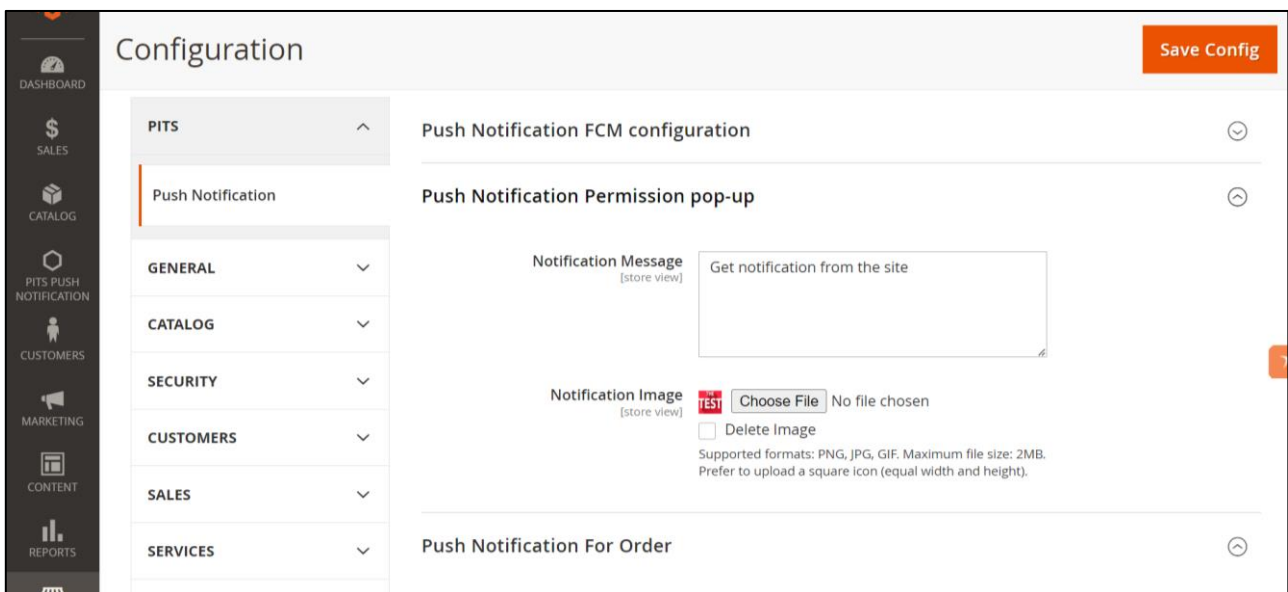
DASHBOARD
SALES
CATALOG
PITS PUSH NOTIFICATION
CUSTOMERS
MARKETING
CONTENT
REPORTS

Configuration

Save Config

PITS

Push Notification

GENERAL

CATALOG

SECURITY

CUSTOMERS

SALES

SERVICES

Push Notification FCM configuration

Push Notification Permission pop-up

Notification Message
[store view]

Get notification from the site

Notification Image
[store view]

TEST

Choose File No file chosen

Delete Image

Supported formats: PNG, JPG, GIF. Maximum file size: 2MB.
Prefer to upload a square icon (equal width and height).

Push Notification For Order